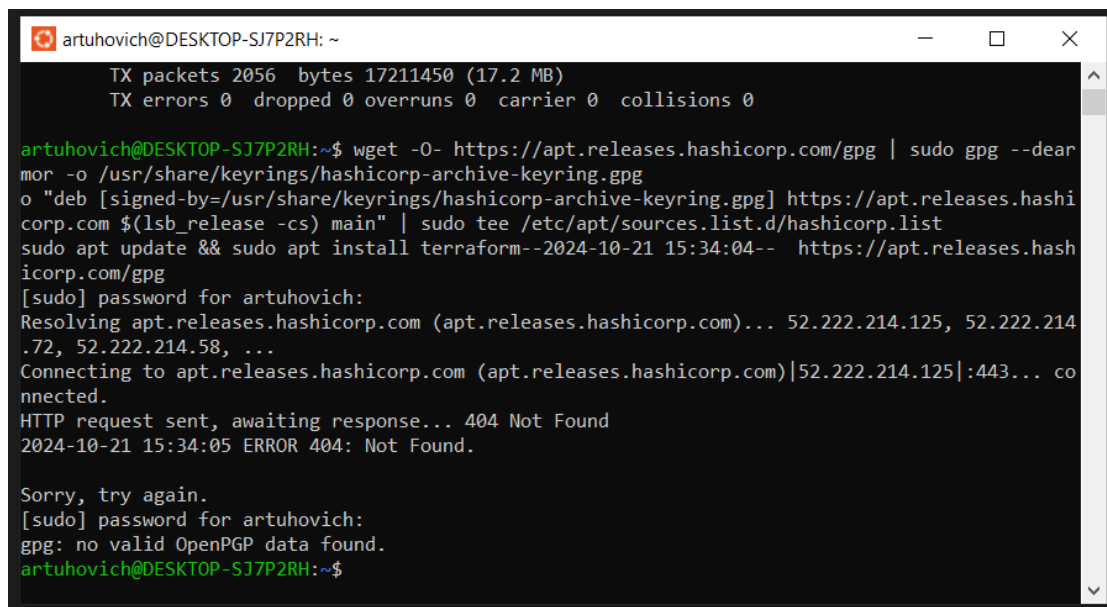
artuhovich@DESKTOP-SJ7P2RH: ~

TX packets 2056  bytes 17211450 (17.2 MB)
TX errors 0  dropped 0 overruns 0  carrier 0  collisions 0

artuhovich@DESKTOP-SJ7P2RH:~$ wget -O- https://apt.releases.hashicorp.com/gpg | sudo gpg --dearmor -o /usr/share/keyrings/hashicorp-archive-keyring.gpg
o "deb [signed-by=/usr/share/keyrings/hashicorp-archive-keyring.gpg] https://apt.releases.hashicorp.com $(lsb_release -cs) main" | sudo tee /etc/apt/sources.list.d/hashicorp.list
sudo apt update && sudo apt install terraform--2024-10-21 15:34:04--  https://apt.releases.hashicorp.com/gpg
[sudo] password for artuhovich:
Resolving apt.releases.hashicorp.com (apt.releases.hashicorp.com)... 52.222.214.125, 52.222.214.72, 52.222.214.58, ...
Connecting to apt.releases.hashicorp.com (apt.releases.hashicorp.com)|52.222.214.125|:443... connected.
HTTP request sent, awaiting response... 404 Not Found
2024-10-21 15:34:05 ERROR 404: Not Found.

Sorry, try again.
[sudo] password for artuhovich:
gpg: no valid OpenPGP data found.
artuhovich@DESKTOP-SJ7P2RH:~$